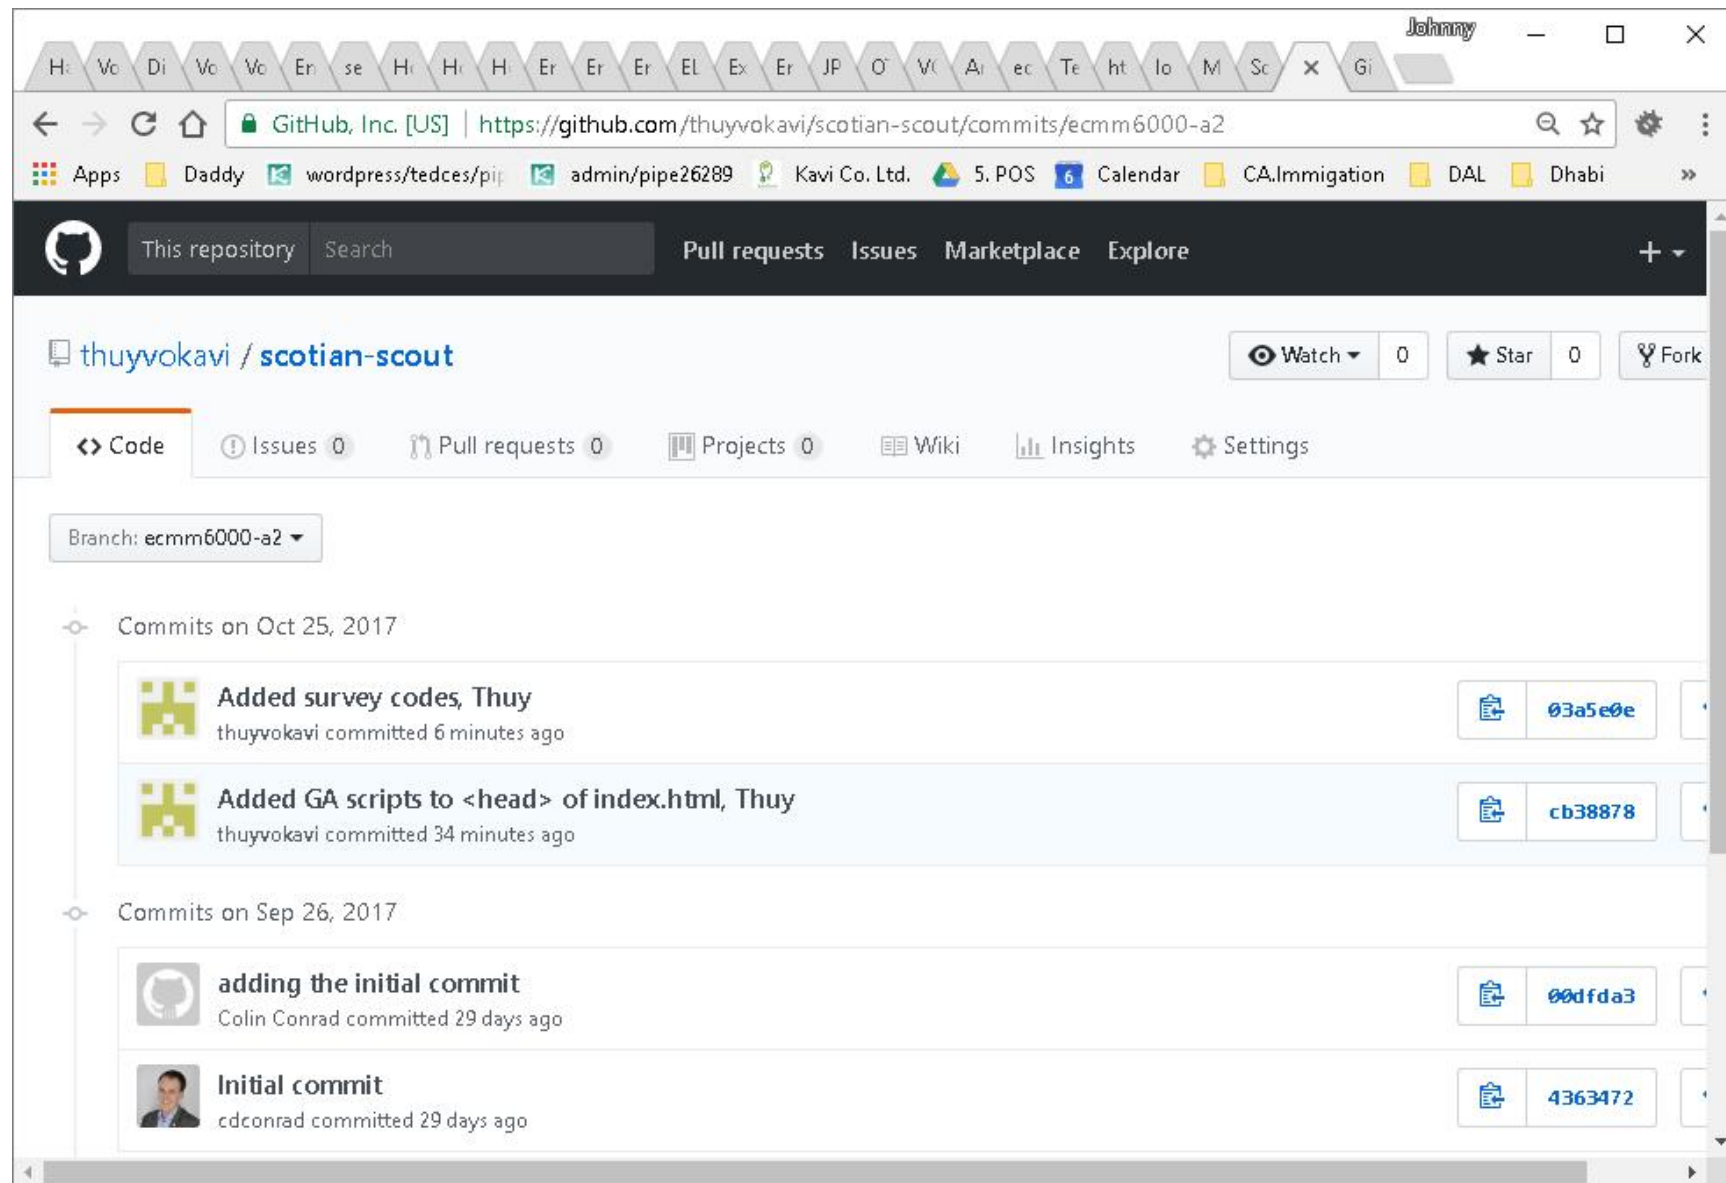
H Vo Di Vo Vo En se H H H Er Er Er EL Ex Er JP O V Ar ec Te ht lo M Sc × Gi

Johnny

GitHub, Inc. [US] | https://github.com/thuyvokavi/scotian-scout/commits/ecmm6000-a2

Apps Daddy wordpress/tedces/pi admin/pipe26289 Kavi Co. Ltd. 5. POS 6 Calendar CA.Immigation DAL Dhabi »

This repository Search Pull requests Issues Marketplace Explore + ▾

thuyvokavi / scotian-scout

Watch ▾ 0 Star 0 Fork

<> Code Issues 0 Pull requests 0 Projects 0 Wiki Insights Settings

Branch: ecmm6000-a2 ▾

Commits on Oct 25, 2017

Added survey codes, Thuy
thuyvokavi committed 6 minutes ago
03a5e0e

Added GA scripts to <head> of index.html, Thuy
thuyvokavi committed 34 minutes ago
cb38878

Commits on Sep 26, 2017

adding the initial commit
Colin Conrad committed 29 days ago
00dfda3

Initial commit
cdconrad committed 29 days ago
4363472